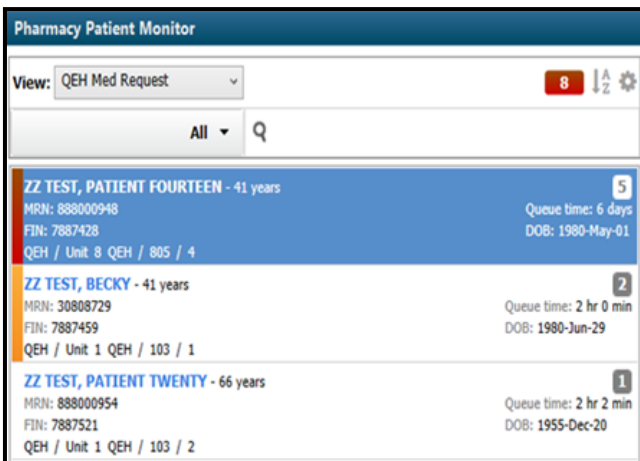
Pharmacy Patient Monitor

View: QEH Med Request

8

All

ZZ TEST, PATIENT FOURTEEN - 41 years
MRN: 888000948
FIN: 7887428
QEH / Unit 8 QEH / 805 / 4
5
Queue time: 6 days
DOB: 1980-May-01

ZZ TEST, BECKY - 41 years
MRN: 30808729
FIN: 7887459
QEH / Unit 1 QEH / 103 / 1
2
Queue time: 2 hr 0 min
DOB: 1980-Jun-29

ZZ TEST, PATIENT TWENTY - 66 years
MRN: 888000954
FIN: 7887521
QEH / Unit 1 QEH / 103 / 2
1
Queue time: 2 hr 2 min
DOB: 1955-Dec-20